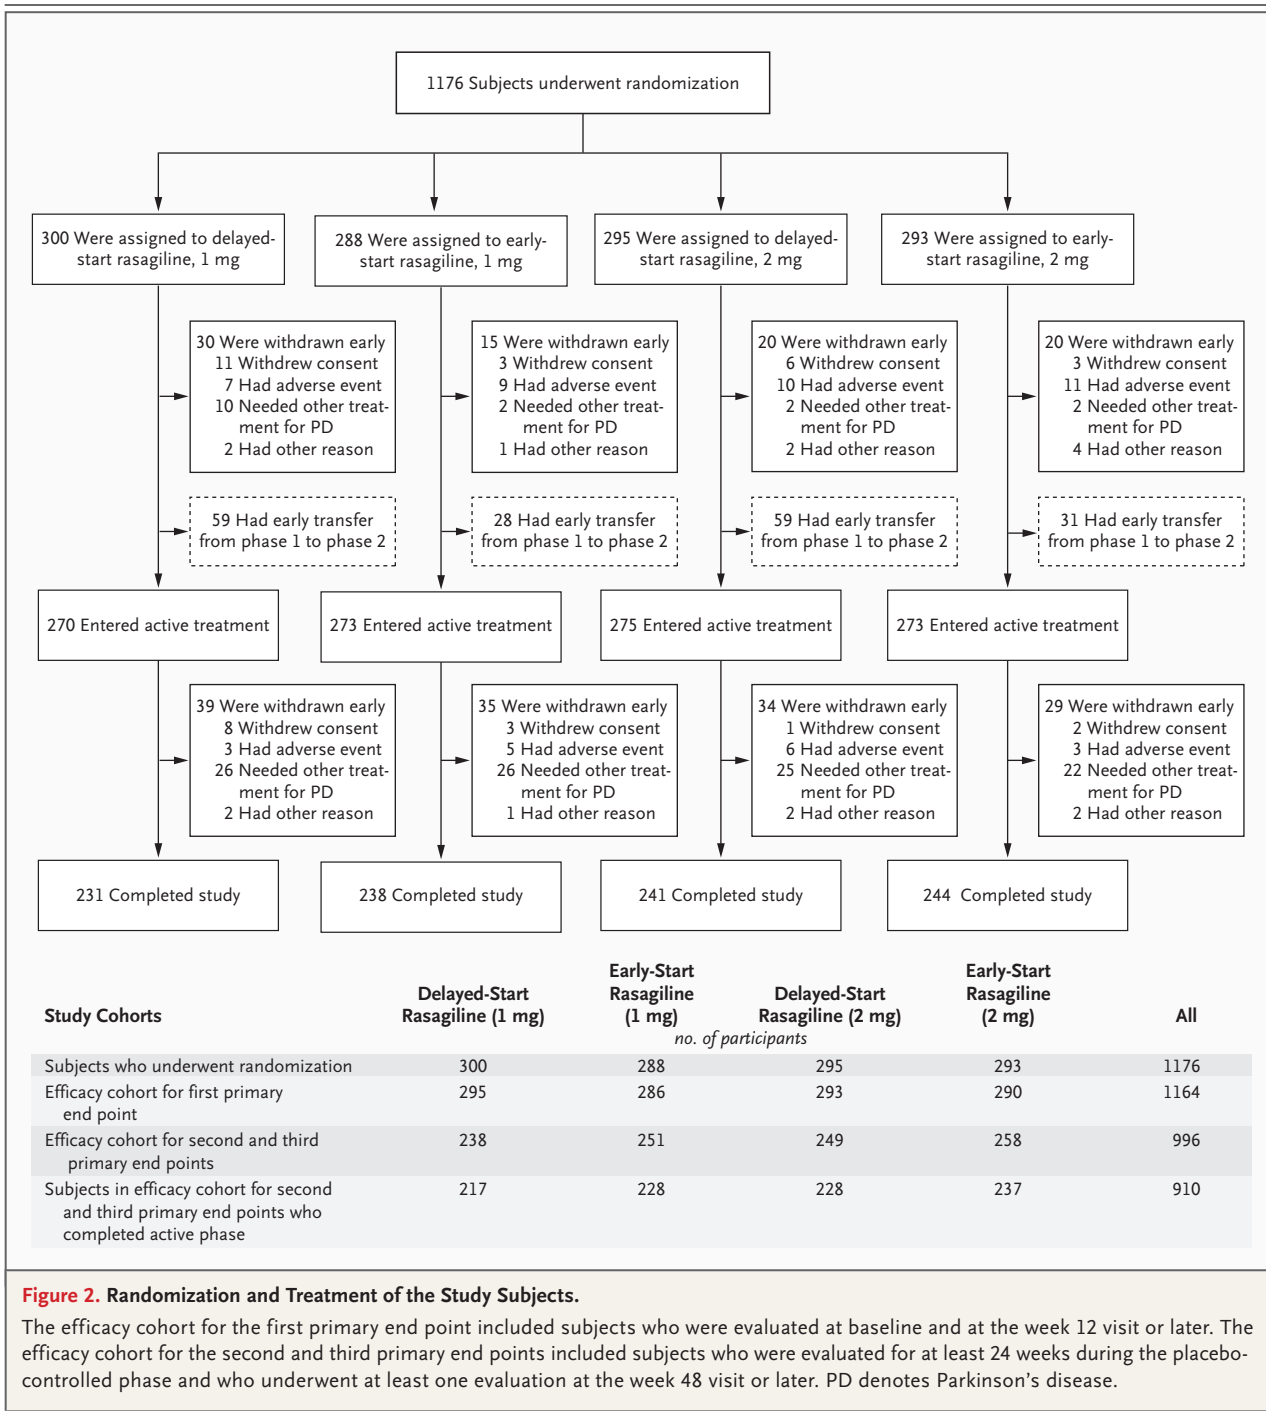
1176 Subjects underwent randomization

300 Were assigned to delayed-start rasagiline, 1 mg

288 Were assigned to early-start rasagiline, 1 mg

295 Were assigned to delayed-start rasagiline, 2 mg

293 Were assigned to early-start rasagiline, 2 mg

30 Were withdrawn early
11 Withdrew consent
7 Had adverse event
10 Needed other treatment for PD
2 Had other reason

15 Were withdrawn early
3 Withdrew consent
9 Had adverse event
2 Needed other treatment for PD
1 Had other reason

20 Were withdrawn early
6 Withdrew consent
10 Had adverse event
2 Needed other treatment for PD
2 Had other reason

20 Were withdrawn early
3 Withdrew consent
11 Had adverse event
2 Needed other treatment for PD
4 Had other reason

59 Had early transfer from phase 1 to phase 2

28 Had early transfer from phase 1 to phase 2

59 Had early transfer from phase 1 to phase 2

31 Had early transfer from phase 1 to phase 2

270 Entered active treatment

273 Entered active treatment

275 Entered active treatment

273 Entered active treatment

39 Were withdrawn early
8 Withdrew consent
3 Had adverse event
26 Needed other treatment for PD
2 Had other reason

35 Were withdrawn early
3 Withdrew consent
5 Had adverse event
26 Needed other treatment for PD
1 Had other reason

34 Were withdrawn early
1 Withdrew consent
6 Had adverse event
25 Needed other treatment for PD
2 Had other reason

29 Were withdrawn early
2 Withdrew consent
3 Had adverse event
22 Needed other treatment for PD
2 Had other reason

231 Completed study

238 Completed study

241 Completed study

244 Completed study

| Study Cohorts | Delayed-Start Rasagiline (1 mg) | Early-Start Rasagiline (1 mg) | Delayed-Start Rasagiline (2 mg) | Early-Start Rasagiline (2 mg) | All |
|---|---|---|---|---|---|
| | | no. of participants | | | |
| Subjects who underwent randomization | 300 | 288 | 295 | 293 | 1176 |
| Efficacy cohort for first primary end point | 295 | 286 | 293 | 290 | 1164 |
| Efficacy cohort for second and third primary end points | 238 | 251 | 249 | 258 | 996 |
| Subjects in efficacy cohort for second and third primary end points who completed active phase | 217 | 228 | 228 | 237 | 910 |

Figure 2. Randomization and Treatment of the Study Subjects.

The efficacy cohort for the first primary end point included subjects who were evaluated at baseline and at the week 12 visit or later. The efficacy cohort for the second and third primary end points included subjects who were evaluated for at least 24 weeks during the placebo-controlled phase and who underwent at least one evaluation at the week 48 visit or later. PD denotes Parkinson’s disease.